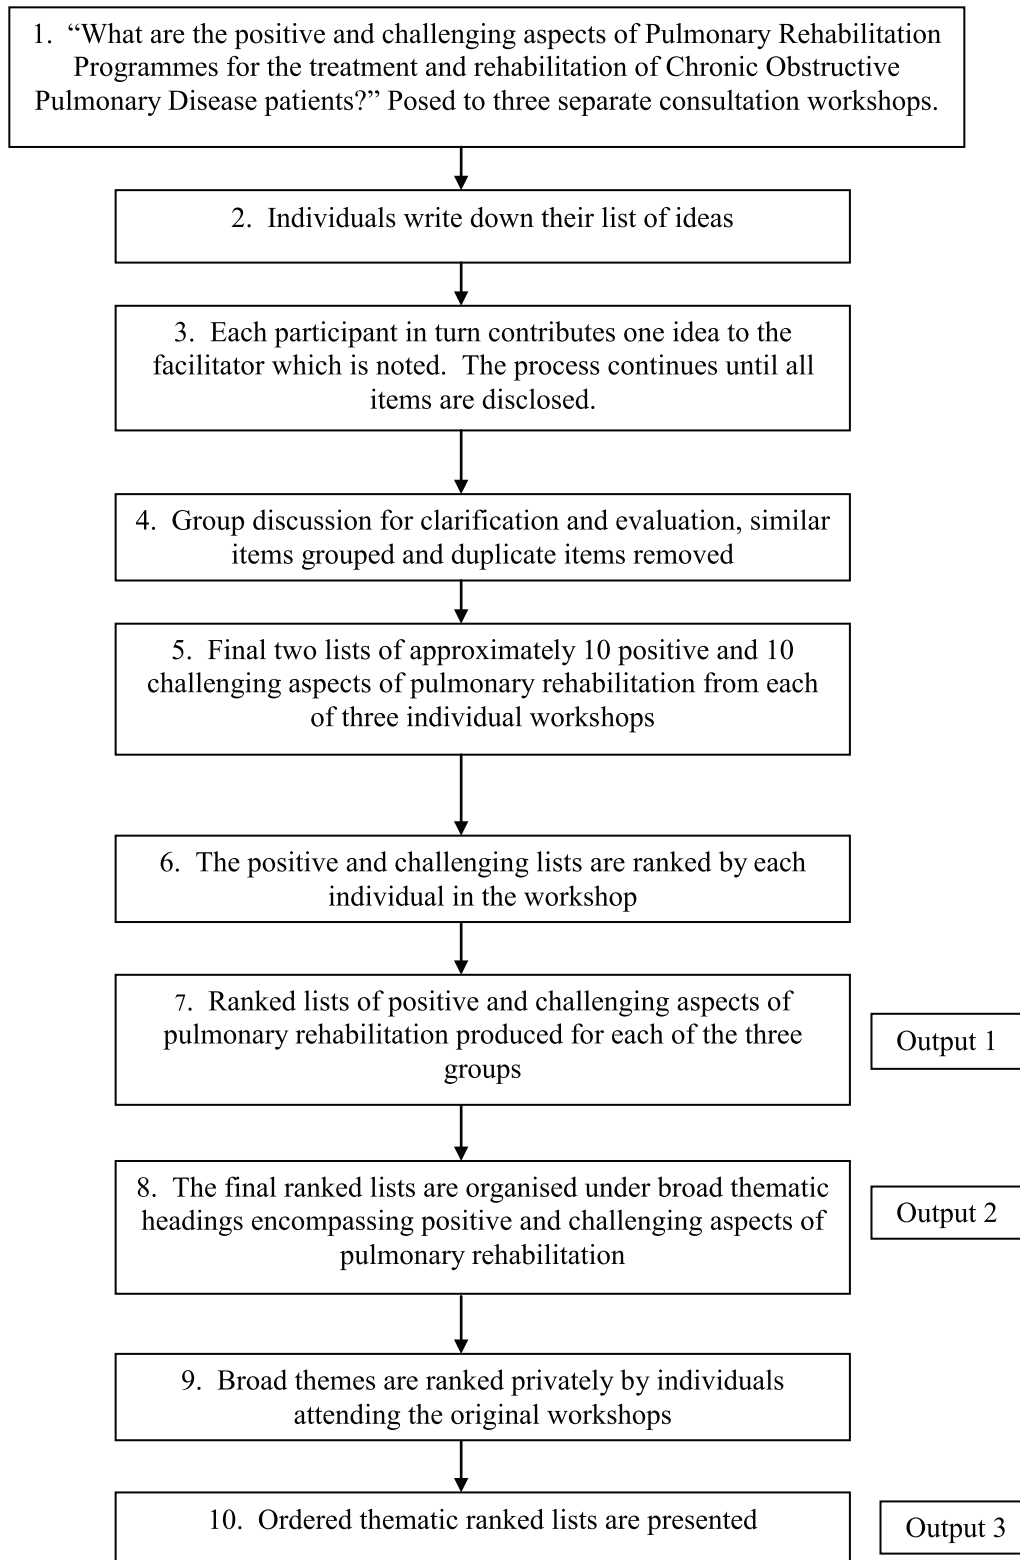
1. “What are the positive and challenging aspects of Pulmonary Rehabilitation Programmes for the treatment and rehabilitation of Chronic Obstructive Pulmonary Disease patients?” Posed to three separate consultation workshops.

2. Individuals write down their list of ideas

3. Each participant in turn contributes one idea to the facilitator which is noted. The process continues until all items are disclosed.

4. Group discussion for clarification and evaluation, similar items grouped and duplicate items removed

5. Final two lists of approximately 10 positive and 10 challenging aspects of pulmonary rehabilitation from each of three individual workshops

6. The positive and challenging lists are ranked by each individual in the workshop

7. Ranked lists of positive and challenging aspects of pulmonary rehabilitation produced for each of the three groups

Output 1

8. The final ranked lists are organised under broad thematic headings encompassing positive and challenging aspects of pulmonary rehabilitation

Output 2

9. Broad themes are ranked privately by individuals attending the original workshops

10. Ordered thematic ranked lists are presented

Output 3